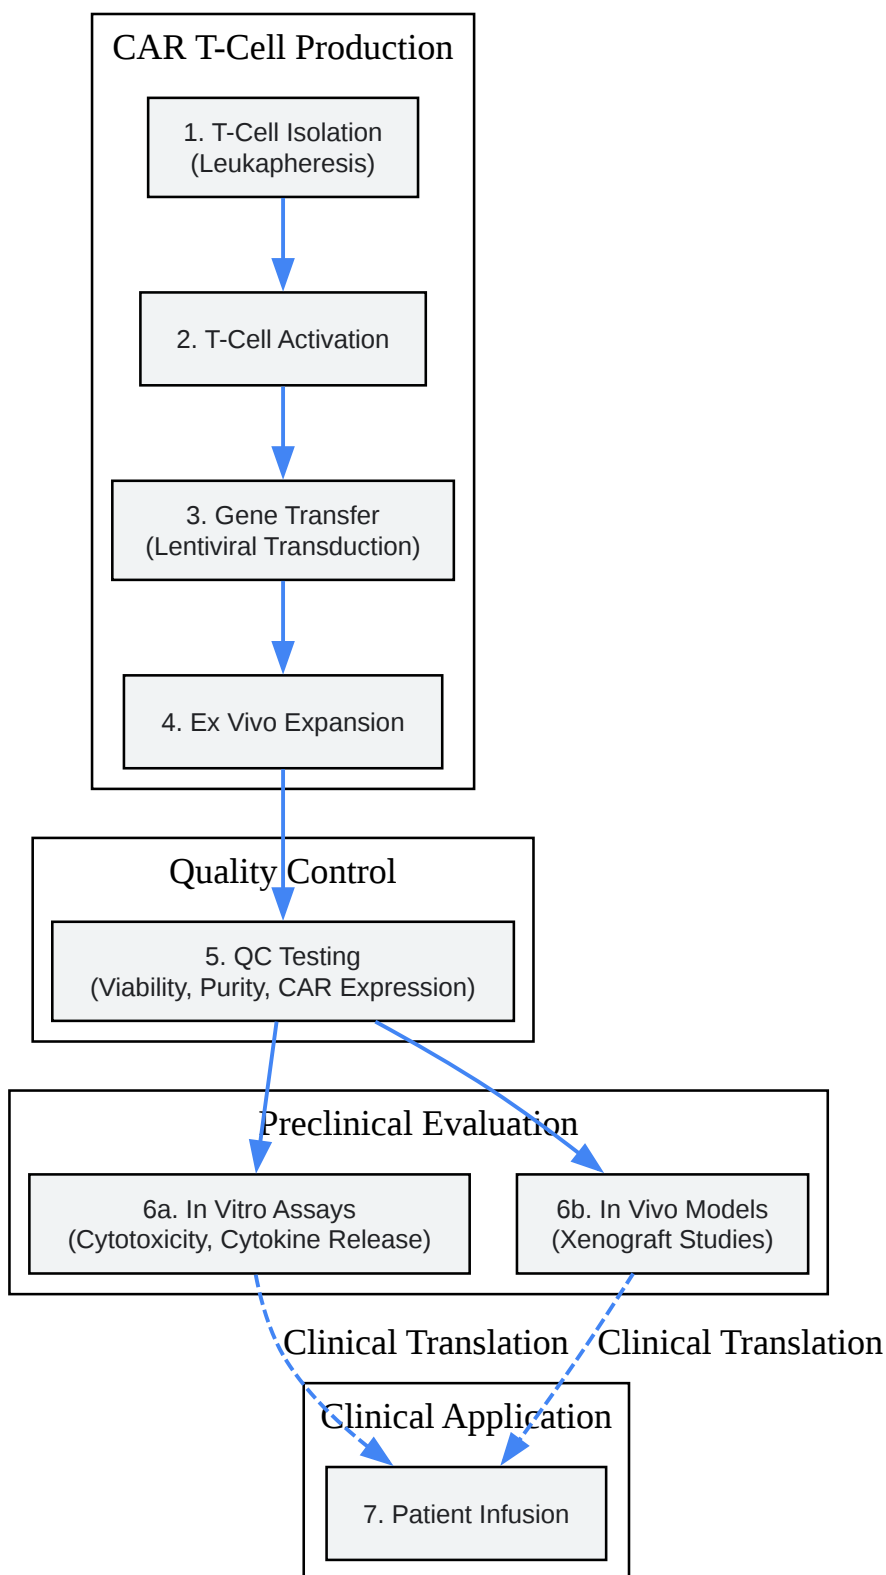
CAR T-Cell Production

1. T-Cell Isolation
(Leukapheresis)

2. T-Cell Activation

3. Gene Transfer
(Lentiviral Transduction)

4. Ex Vivo Expansion

Quality Control

5. QC Testing
(Viability, Purity, CAR Expression)

Preclinical Evaluation

6a. In Vitro Assays
(Cytotoxicity, Cytokine Release)

6b. In Vivo Models
(Xenograft Studies)

Clinical Translation

Clinical Translation

Clinical Application

7. Patient Infusion